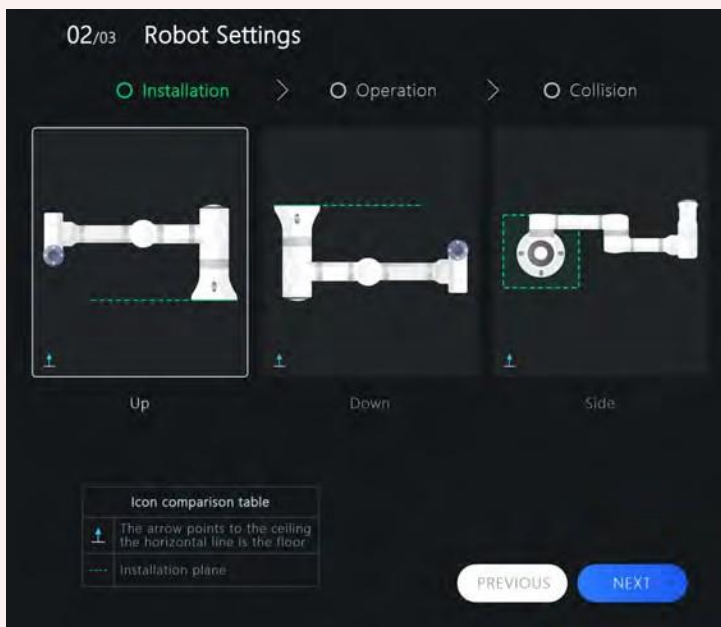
02/03 Robot Settings

Installation > Operation > Collision

Up

Down

Side

| Icon comparison table |
|---|
| The arrow points to the ceiling the horizontal line is the floor |
| Installation plane |

PREVIOUS

NEXT